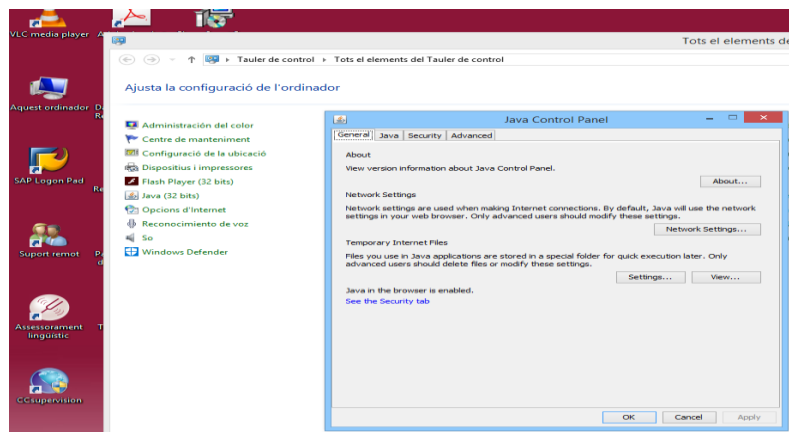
VLC media player
Aquest ordinador
SAP Logon Pad
Suport remot
Assessorament lingüístic
CCsupervision

Tots el elements de

Tauler de control ▸ Tots el elements del Tauler de control

Ajusta la configuració de l'ordinador

Administración del color
Centre de manteniment
Configuració de la ubicació
Dispositius i impressores
Flash Player (32 bits)
Java (32 bits)
Opcions d'Internet
Reconeixement de veu
So
Windows Defender

Java Control Panel

General | Java | Security | Advanced

About
View version information about Java Control Panel.
About...

Network Settings
Network settings are used when making Internet connections. By default, Java will use the network settings in your web browser. Only advanced users should modify these settings.
Network Settings...

Temporary Internet Files
Files you use in Java applications are stored in a special folder for quick execution later. Only advanced users should delete files or modify these settings.
Settings... | View...

Java in the browser is enabled.
See the Security tab

OK | Cancel | Apply